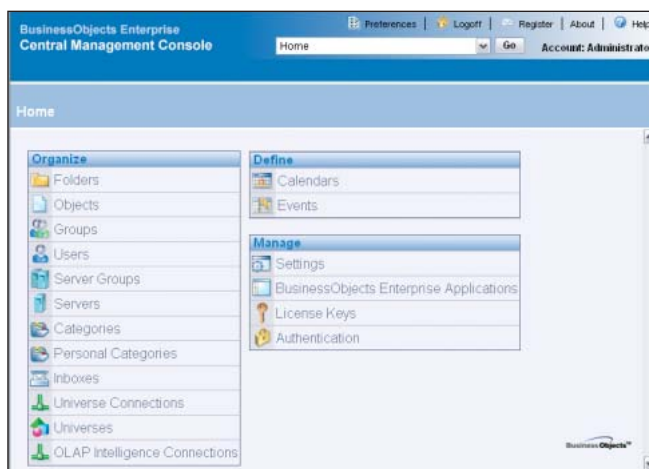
BusinessObjects Enterprise
Central Management Console

Preferences | Logoff | Register | About | Help

Home Go Account: Administrato

Home

Organize
Folders
Objects
Groups
Users
Server Groups
Servers
Categories
Personal Categories
Inboxes
Universe Connections
Universes
OLAP Intelligence Connections

Define
Calendars
Events

Manage
Settings
BusinessObjects Enterprise Applications
License Keys
Authentication

Business Objects